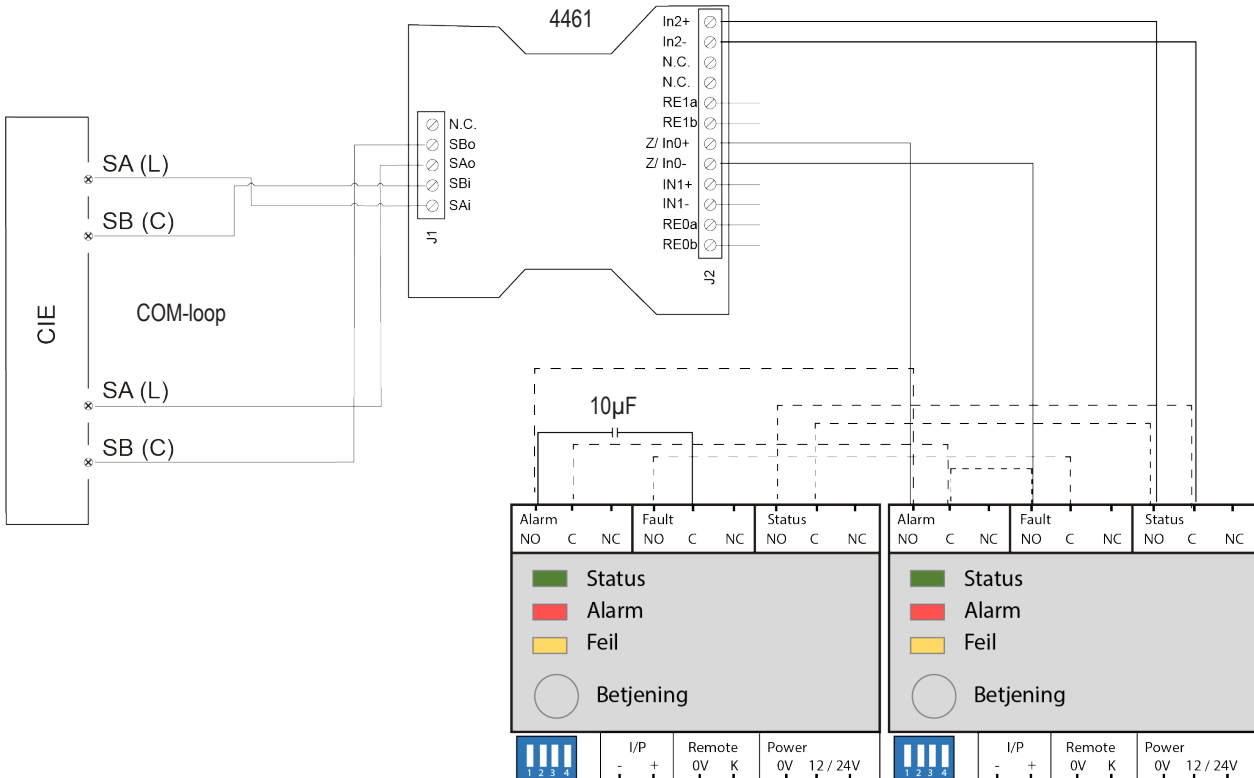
4461

N.C.
SBo
SAo
SBi
SAi
J1

In2+
In2-
N.C.
N.C.
RE1a
RE1b
Z/ In0+
Z/ In0-
IN1+
IN1-
RE0a
RE0b
J2

CIE

SA (L)
SB (C)

COM-loop

SA (L)
SB (C)

10µF

Alarm
NO C NC
Fault
NO C NC
Status
NO C NC

Status
Alarm
Feil
Betjening

1 2 3 4
I/P
- +
Remote
0V K
Power
0V 12 / 24V

Alarm
NO C NC
Fault
NO C NC
Status
NO C NC

Status
Alarm
Feil
Betjening

1 2 3 4
I/P
- +
Remote
0V K
Power
0V 12 / 24V